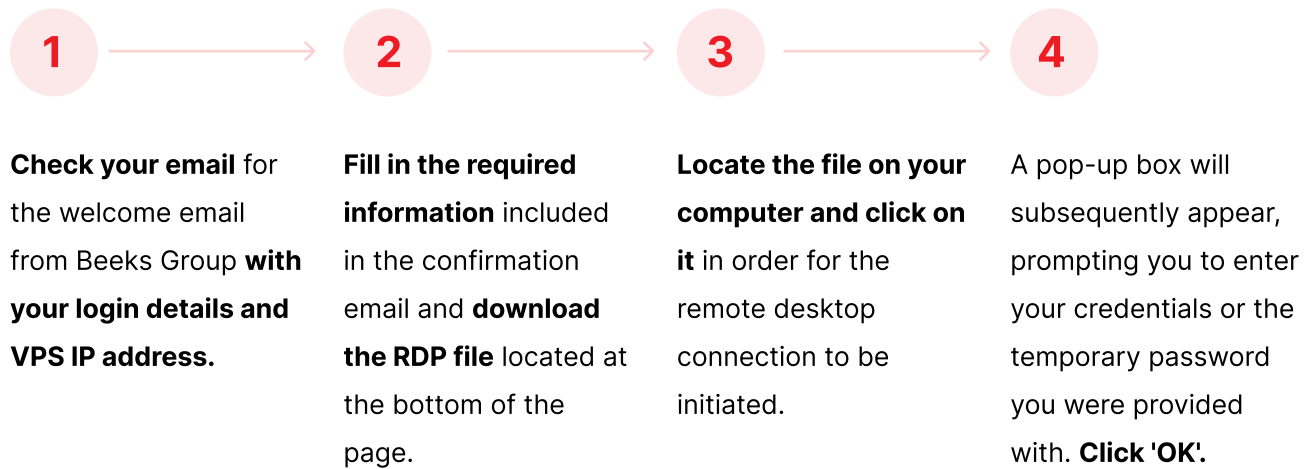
1

2

3

4

Check your email for the welcome email from Beeks Group with your login details and VPS IP address.

Fill in the required information included in the confirmation email and download the RDP file located at the bottom of the page.

Locate the file on your computer and click on it in order for the remote desktop connection to be initiated.

A pop-up box will subsequently appear, prompting you to enter your credentials or the temporary password you were provided with. Click 'OK'.